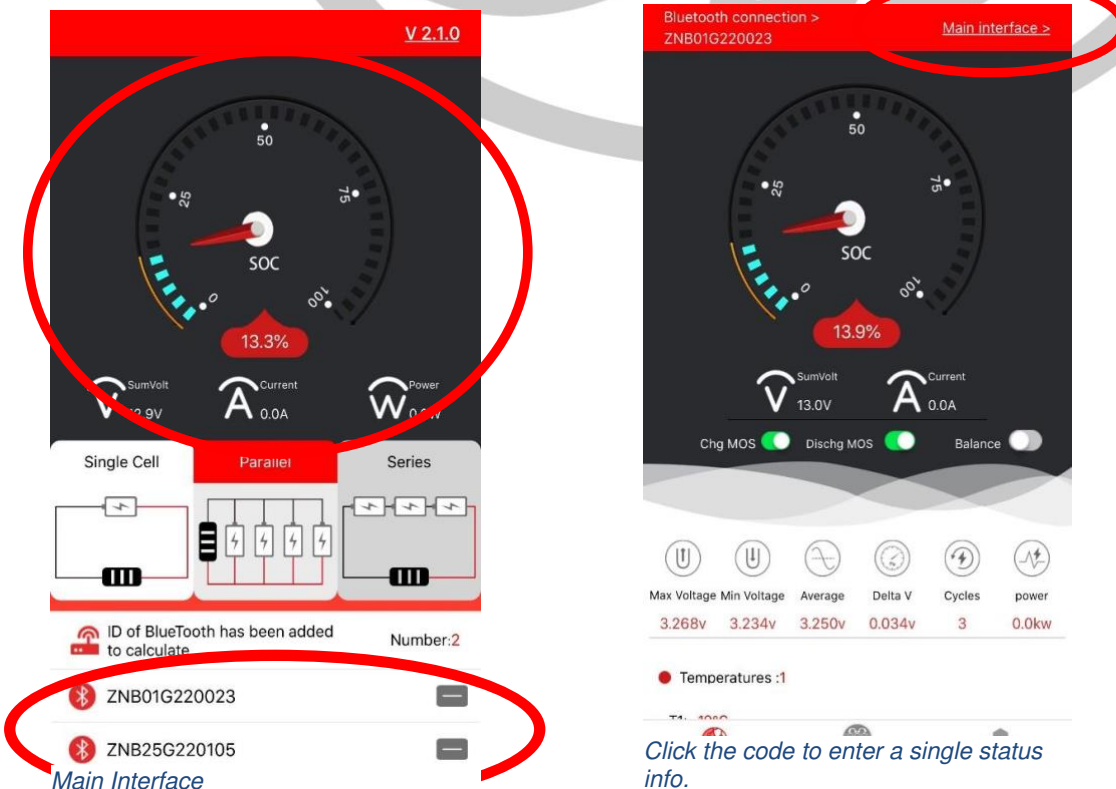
V 2.1.0

50

25

75

0

100

SOC

13.3%

SumVolt
V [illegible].9V

Current
A 0.0A

Power
W 0.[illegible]V

Single Cell

Parallel

Series

ID of BlueTooth has been added to calculate

Number:2

ZNB01G220023

ZNB25G220105

Main Interface

Bluetooth connection >
ZNB01G220023

Main interface >

50

25

75

0

100

SOC

13.9%

SumVolt
V 13.0V

Current
A 0.0A

Chg MOS

Dischg MOS

Balance

Max Voltage 3.268v

Min Voltage 3.234v

Average 3.250v

Delta V 0.034v

Cycles 3

power 0.0kw

Temperatures :1

T1: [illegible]

Click the code to enter a single status info.